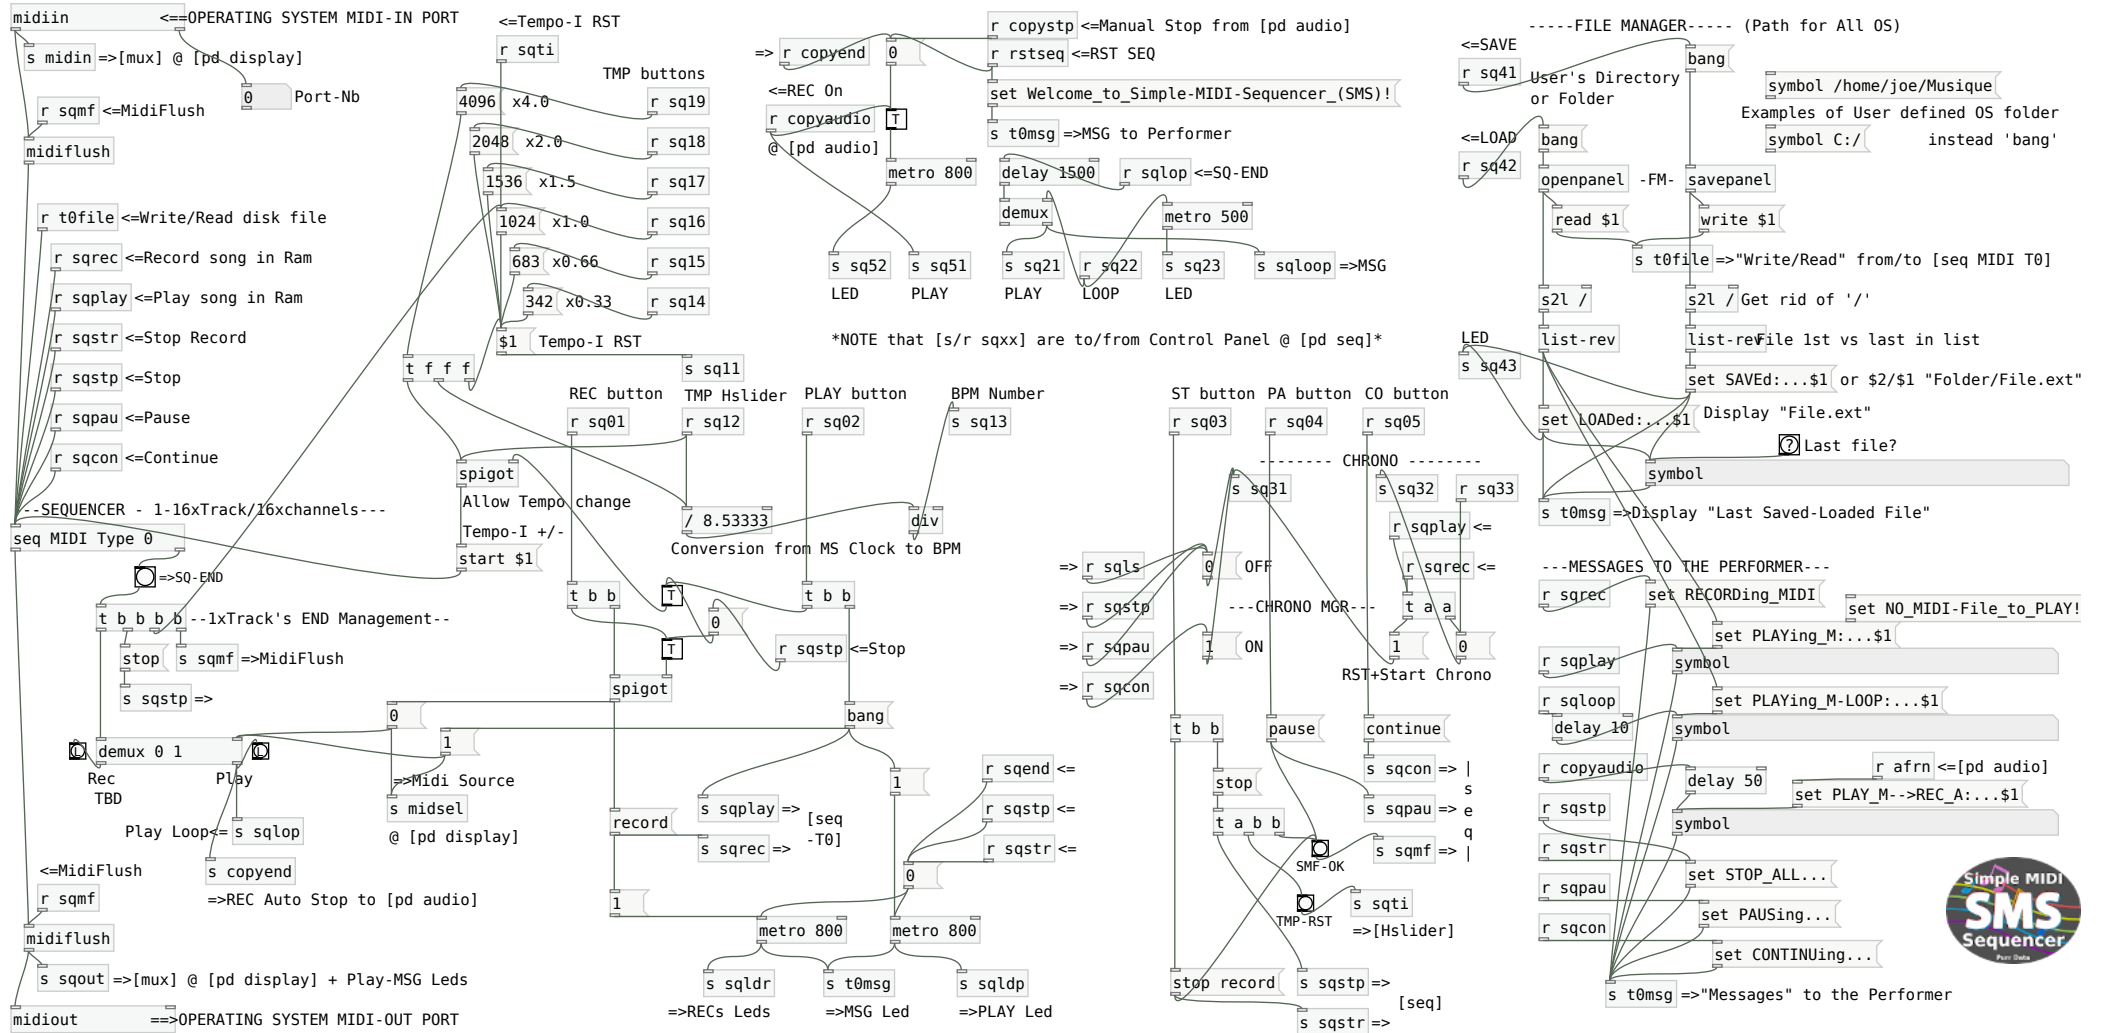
midiin <==OPERATING SYSTEM MIDI-IN PORT
s midin =>[mux] @ [pd display]
0 Port-Nb
r sqmf <=MidiFlush
midiflush
r t0file <=Write/Read disk file
r sqrec <=Record song in Ram
r sqplay <=Play song in Ram
r sqstr <=Stop Record
r sqstp <=Stop
r sqpau <=Pause
r sqcon <=Continue
--SEQUENCER - 1-16xTrack/16xchannels---
seq MIDI Type 0
=>SQ-END
t b b b b --1xTrack's END Management--
stop
s sqmf =>MidiFlush
s sqstp =>
demux 0 1
Rec TBD
Play
Play Loop<= s sqlop
s copyend
=>REC Auto Stop to [pd audio]
<=MidiFlush
r sqmf
midiflush
s sqout =>[mux] @ [pd display] + Play-MSG Leds
midiout ==>OPERATING SYSTEM MIDI-OUT PORT

<=Tempo-I RST
r sqti
TMP buttons
4096 x4.0 r sq19
2048 x2.0 r sq18
1536 x1.5 r sq17
1024 x1.0 r sq16
683 x0.66 r sq15
342 x0.33 r sq14
$1 Tempo-I RST
s sq11
t f f f
spigot
Allow Tempo change
Tempo-I +/-
start $1
REC button
r sq01
TMP Hslider
r sq12
/ 8.53333
PLAY button
r sq02
BPM Number
s sq13
div
Conversion from MS Clock to BPM
t b b
t b b
0
r sqstp <=Stop
spigot
0
1
=>Midi Source
s midsel
@ [pd display]
bang
s sqplay =>
s sqrec =>
[seq -T0]
record
1
1
r sqend <=
r sqstp <=
r sqstr <=
0
metro 800
metro 800
s sqldr
=>RECs Leds
s t0msg
=>MSG Led
s sqldp
=>PLAY Led

=> r copyend
0
r copystp <=Manual Stop from [pd audio]
r rstseq <=RST SEQ
set Welcome_to_Simple-MIDI-Sequencer_(SMS)!
s t0msg =>MSG to Performer
<=REC On
r copyaudio
@ [pd audio]
metro 800
delay 1500
r sqlop <=SQ-END
demux
metro 500
s sq52
LED
s sq51
PLAY
s sq21
PLAY
r sq22
LOOP
s sq23
LED
s sqloop =>MSG
*NOTE that [s/r sqxx] are to/from Control Panel @ [pd seq]*

ST button
r sq03
PA button
r sq04
CO button
r sq05
-------- CHRONO --------
s sq31
s sq32
r sq33
r sqplay <=
r sqrec <=
t a a
1
0
RST+Start Chrono
=> r sqls
=> r sqstp
=> r sqpau
=> r sqcon
0 OFF
---CHRONO MGR---
1 ON
t b b
pause
continue
s sqcon => |
s sqpau => s
e
q
s sqmf => |
stop
t a b b
SMF-OK
TMP-RST
s sqti
=>[Hslider]
stop record
s sqstp =>
[seq]
s sqstr =>

-----FILE MANAGER----- (Path for All OS)
<=SAVE
r sq41
User's Directory or Folder
bang
symbol /home/joe/Musique
Examples of User defined OS folder
symbol C:/
instead 'bang'
<=LOAD
r sq42
bang
openpanel -FM- savepanel
read $1
write $1
s t0file =>"Write/Read" from/to [seq MIDI T0]
s2l /
s2l / Get rid of '/'
list-rev
list-rev File 1st vs last in list
LED
s sq43
set SAVEd:...$1 or $2/$1 "Folder/File.ext"
set LOADed:...$1 Display "File.ext"
? Last file?
symbol
s t0msg =>Display "Last Saved-Loaded File"
---MESSAGES TO THE PERFORMER---
r sqrec
set RECORDing_MIDI
set NO_MIDI-File_to_PLAY!
set PLAYing_M:...$1
r sqplay
symbol
r sqloop
set PLAYing_M-LOOP:...$1
delay 10
symbol
r copyaudio
r afrn <=[pd audio]
delay 50
set PLAY_M-->REC_A:...$1
r sqstp
symbol
r sqstr
set STOP_ALL...
r sqpau
set PAUSing...
r sqcon
set CONTINUing...
s t0msg =>"Messages" to the Performer
Simple MIDI SMS Sequencer Pure Data